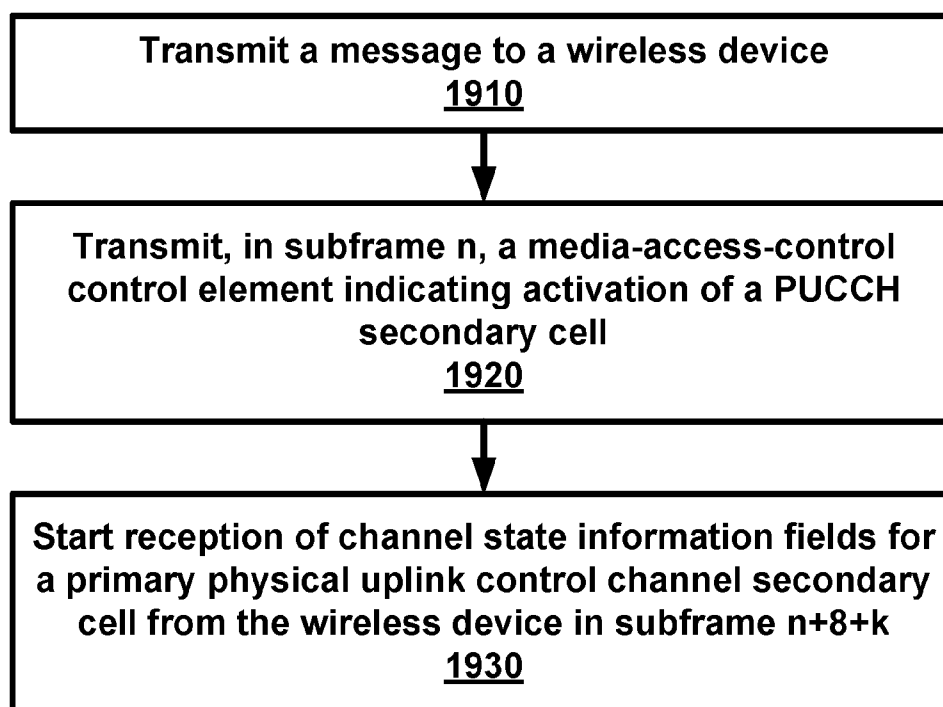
Transmit a message to a wireless device
1910

Transmit, in subframe n, a media-access-control control element indicating activation of a PUCCH secondary cell
1920

Start reception of channel state information fields for a primary physical uplink control channel secondary cell from the wireless device in subframe n+8+k
1930